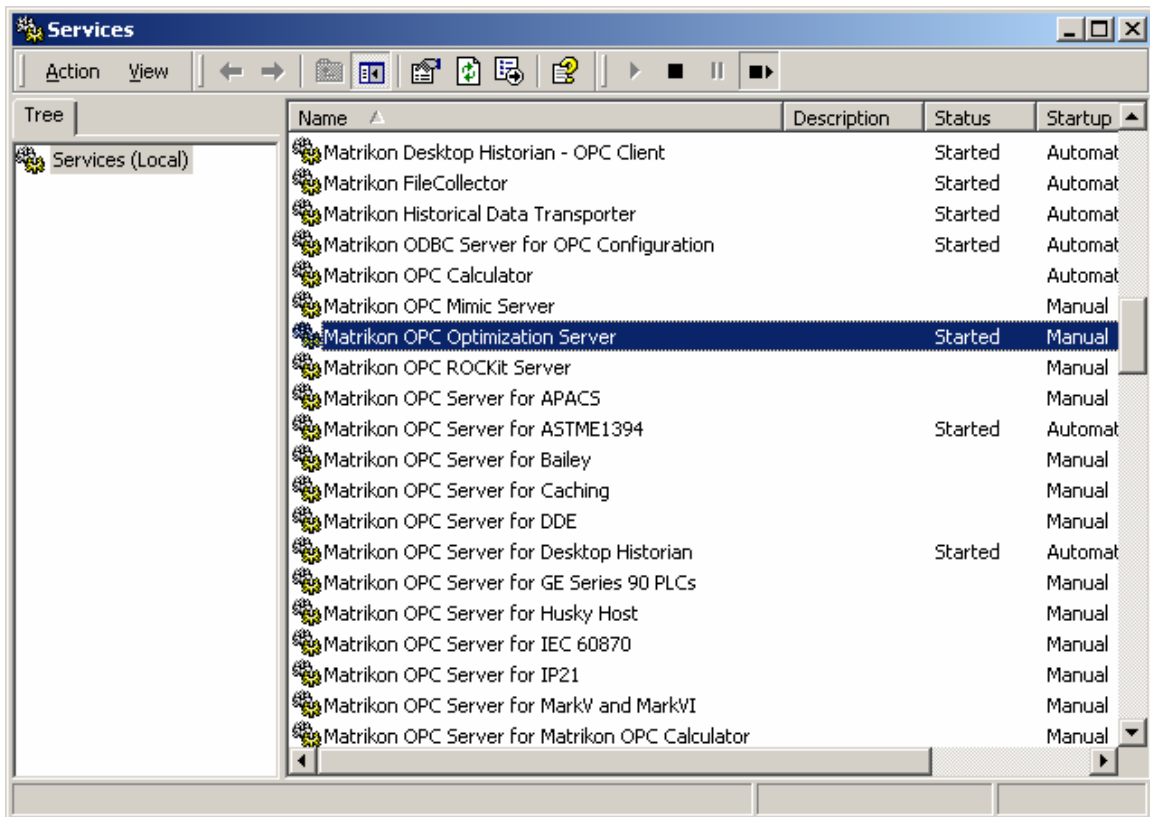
Services

Action View

Tree

Services (Local)

| Name | Description | Status | Startup |
|---|---|---|---|
| Matrikon Desktop Historian - OPC Client | | Started | Automat |
| Matrikon FileCollector | | Started | Automat |
| Matrikon Historical Data Transporter | | Started | Automat |
| Matrikon ODBC Server for OPC Configuration | | Started | Automat |
| Matrikon OPC Calculator | | | Automat |
| Matrikon OPC Mimic Server | | | Manual |
| Matrikon OPC Optimization Server | | Started | Manual |
| Matrikon OPC ROCKit Server | | | Manual |
| Matrikon OPC Server for APACS | | | Manual |
| Matrikon OPC Server for ASTME1394 | | Started | Automat |
| Matrikon OPC Server for Bailey | | | Manual |
| Matrikon OPC Server for Caching | | | Manual |
| Matrikon OPC Server for DDE | | | Manual |
| Matrikon OPC Server for Desktop Historian | | Started | Automat |
| Matrikon OPC Server for GE Series 90 PLCs | | | Manual |
| Matrikon OPC Server for Husky Host | | | Manual |
| Matrikon OPC Server for IEC 60870 | | | Manual |
| Matrikon OPC Server for IP21 | | | Manual |
| Matrikon OPC Server for MarkV and MarkVI | | | Manual |
| Matrikon OPC Server for Matrikon OPC Calculator | | | Manual |